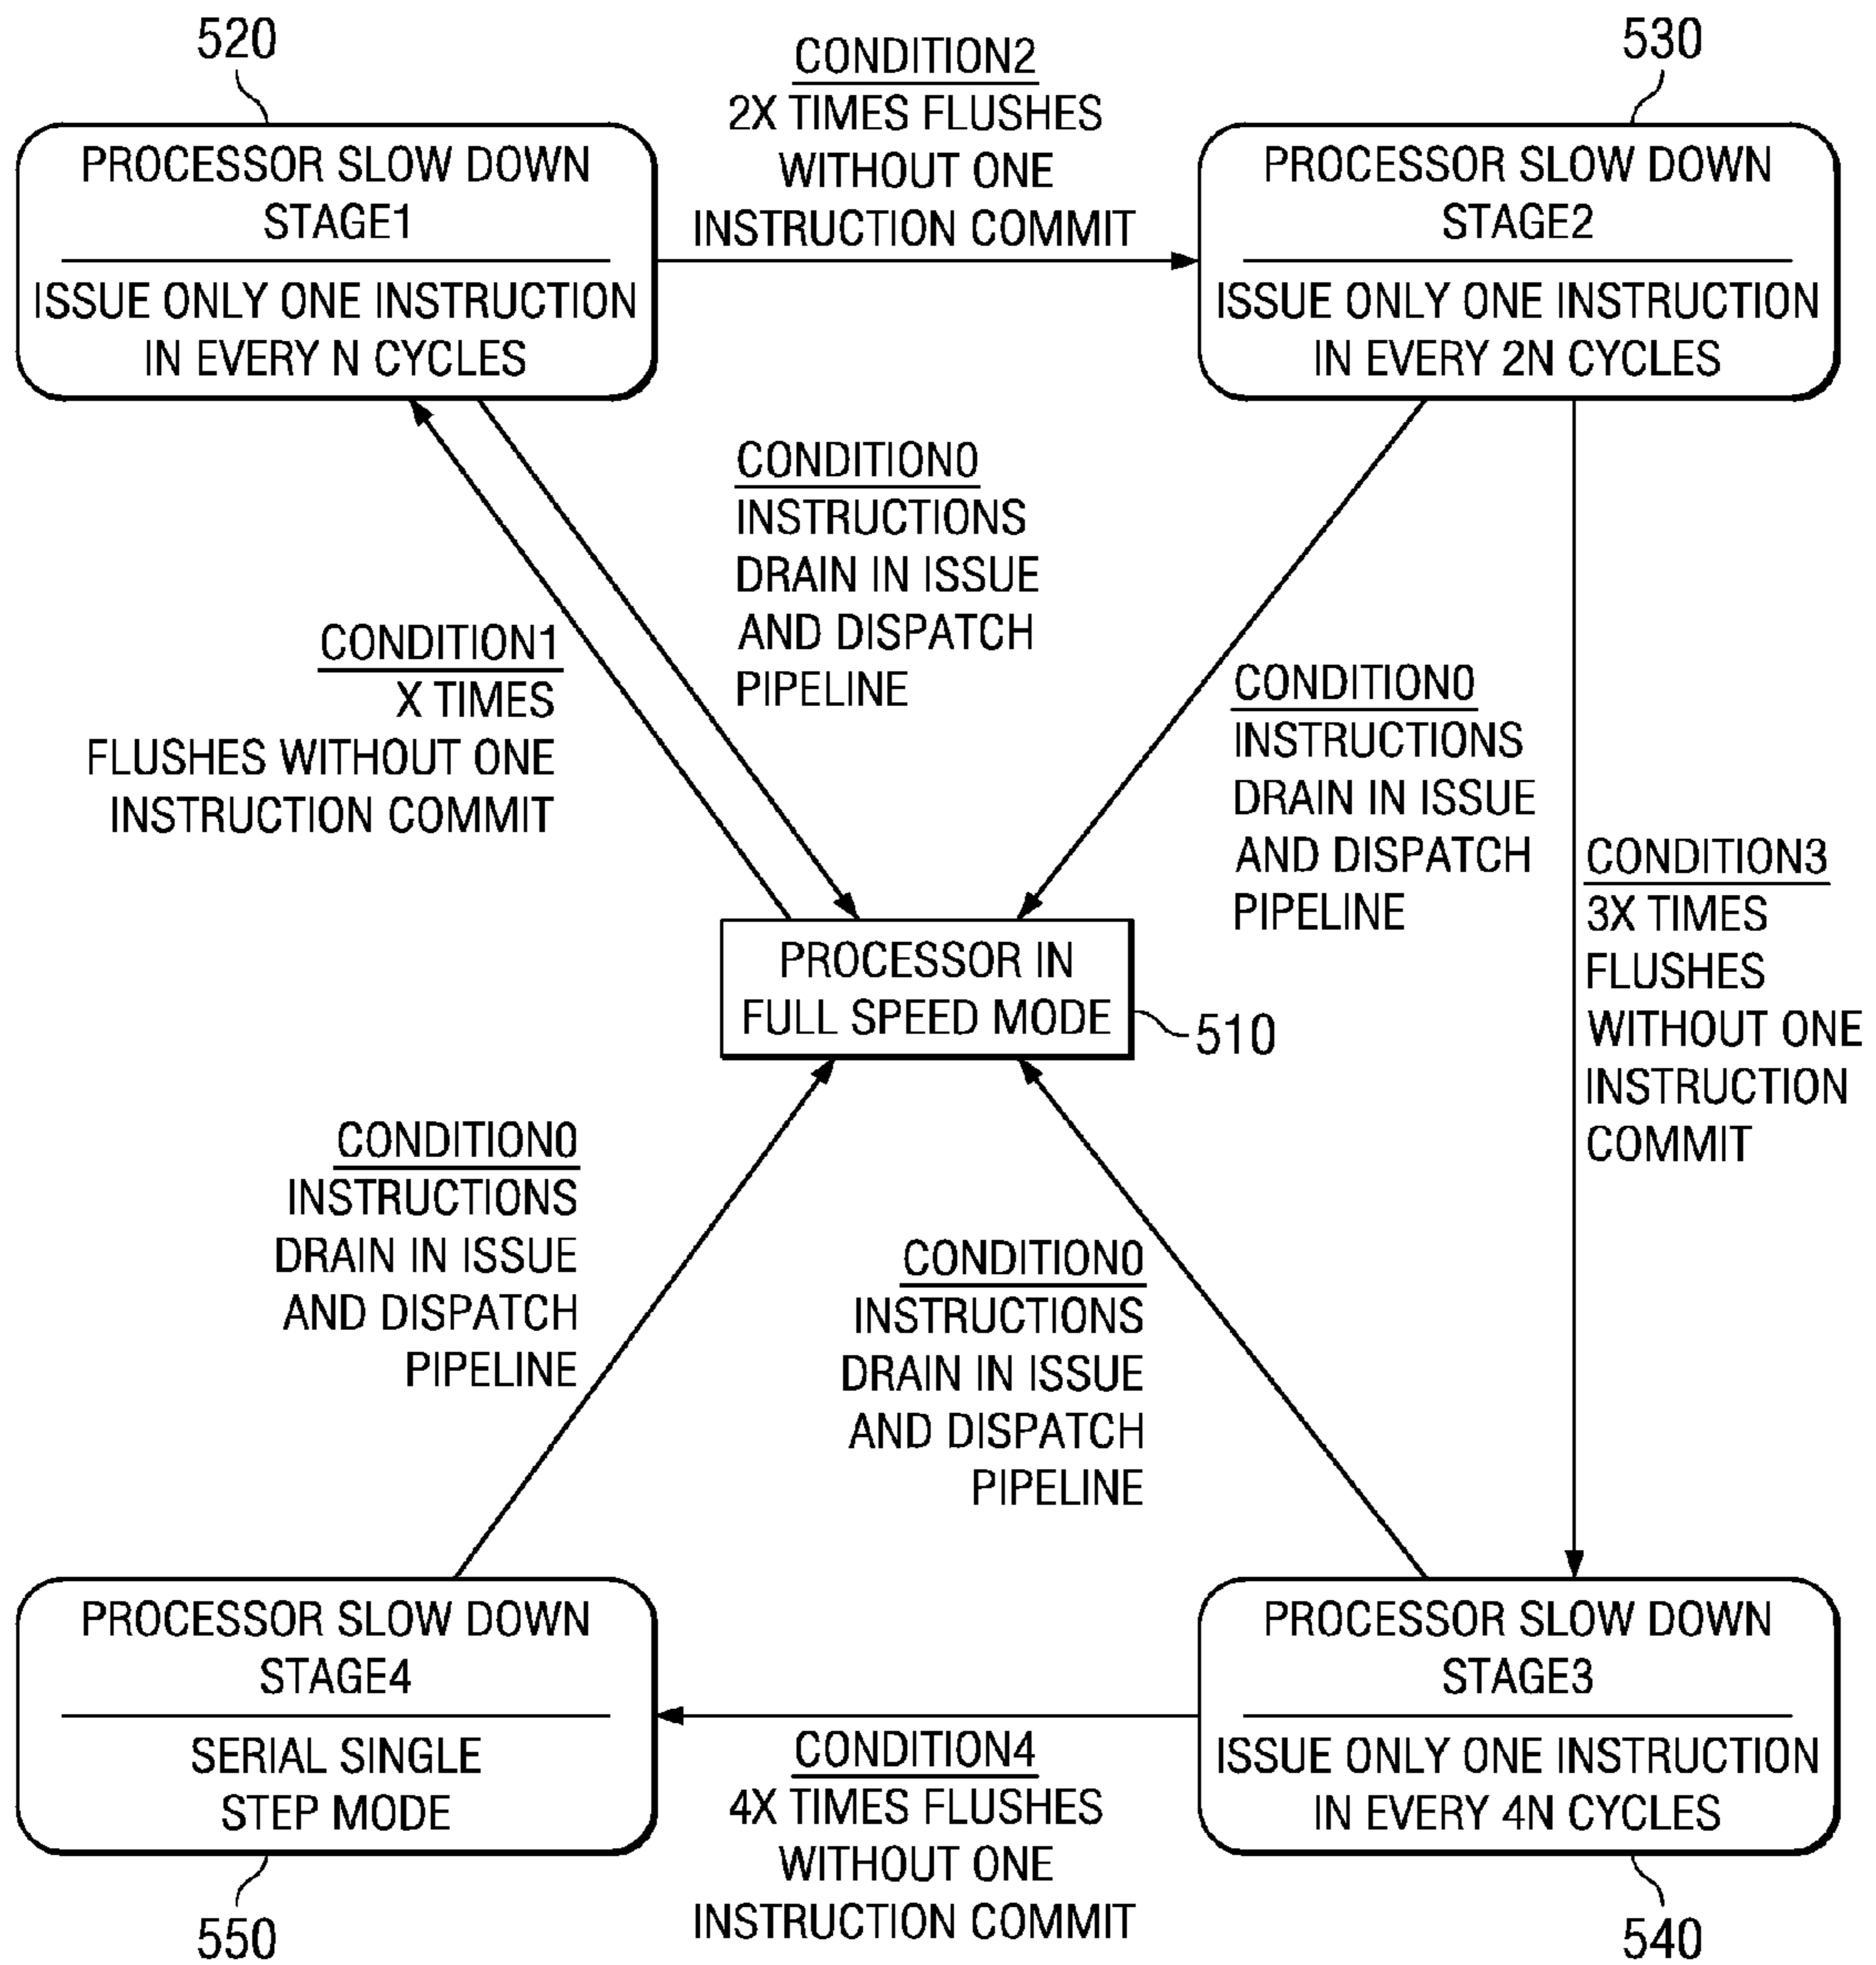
520

PROCESSOR SLOW DOWN STAGE1

ISSUE ONLY ONE INSTRUCTION IN EVERY N CYCLES

CONDITION2
2X TIMES FLUSHES WITHOUT ONE INSTRUCTION COMMIT

530

PROCESSOR SLOW DOWN STAGE2

ISSUE ONLY ONE INSTRUCTION IN EVERY 2N CYCLES

CONDITION0
INSTRUCTIONS DRAIN IN ISSUE AND DISPATCH PIPELINE

CONDITION1
X TIMES FLUSHES WITHOUT ONE INSTRUCTION COMMIT

CONDITION0
INSTRUCTIONS DRAIN IN ISSUE AND DISPATCH PIPELINE

CONDITION3
3X TIMES FLUSHES WITHOUT ONE INSTRUCTION COMMIT

PROCESSOR IN FULL SPEED MODE

510

CONDITION0
INSTRUCTIONS DRAIN IN ISSUE AND DISPATCH PIPELINE

CONDITION0
INSTRUCTIONS DRAIN IN ISSUE AND DISPATCH PIPELINE

PROCESSOR SLOW DOWN STAGE4

SERIAL SINGLE STEP MODE

CONDITION4
4X TIMES FLUSHES WITHOUT ONE INSTRUCTION COMMIT

PROCESSOR SLOW DOWN STAGE3

ISSUE ONLY ONE INSTRUCTION IN EVERY 4N CYCLES

550

540